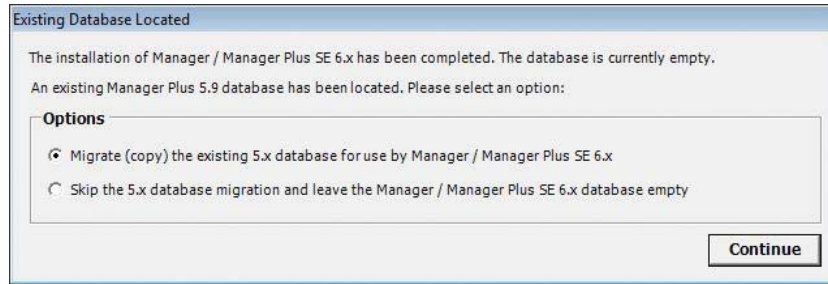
Existing Database Located

The installation of Manager / Manager Plus SE 6.x has been completed. The database is currently empty.

An existing Manager Plus 5.9 database has been located. Please select an option:

Options

Migrate (copy) the existing 5.x database for use by Manager / Manager Plus SE 6.x

Skip the 5.x database migration and leave the Manager / Manager Plus SE 6.x database empty

Continue